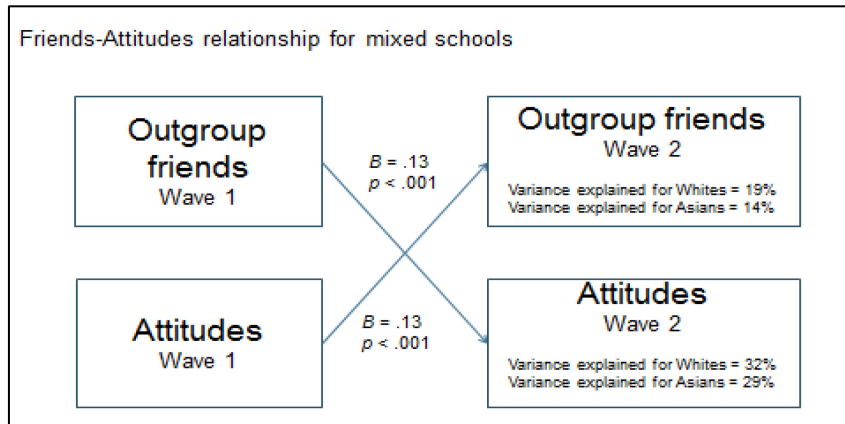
Friends-Attitudes relationship for mixed schools

Outgroup friends
Wave 1

B = .13
p < .001

Outgroup friends
Wave 2

Variance explained for Whites = 19%
Variance explained for Asians = 14%

Attitudes
Wave 1

B = .13
p < .001

Attitudes
Wave 2

Variance explained for Whites = 32%
Variance explained for Asians = 29%